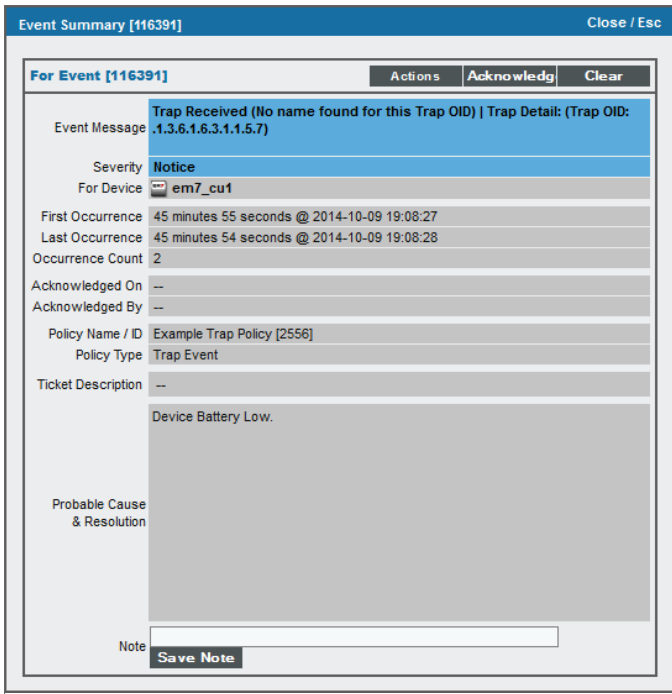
Event Summary [116391]
Close / Esc

For Event [116391]
Actions
Acknowledg
Clear

| | |
|---|---|
| Event Message | Trap Received (No name found for this Trap OID) \| Trap Detail: (Trap OID: .1.3.6.1.6.3.1.1.5.7) |
| Severity | Notice |
| For Device | em7_cu1 |
| First Occurrence | 45 minutes 55 seconds @ 2014-10-09 19:08:27 |
| Last Occurrence | 45 minutes 54 seconds @ 2014-10-09 19:08:28 |
| Occurrence Count | 2 |
| Acknowledged On | -- |
| Acknowledged By | -- |
| Policy Name / ID | Example Trap Policy [2556] |
| Policy Type | Trap Event |
| Ticket Description | -- |
| Probable Cause & Resolution | Device Battery Low. |

Note
Save Note